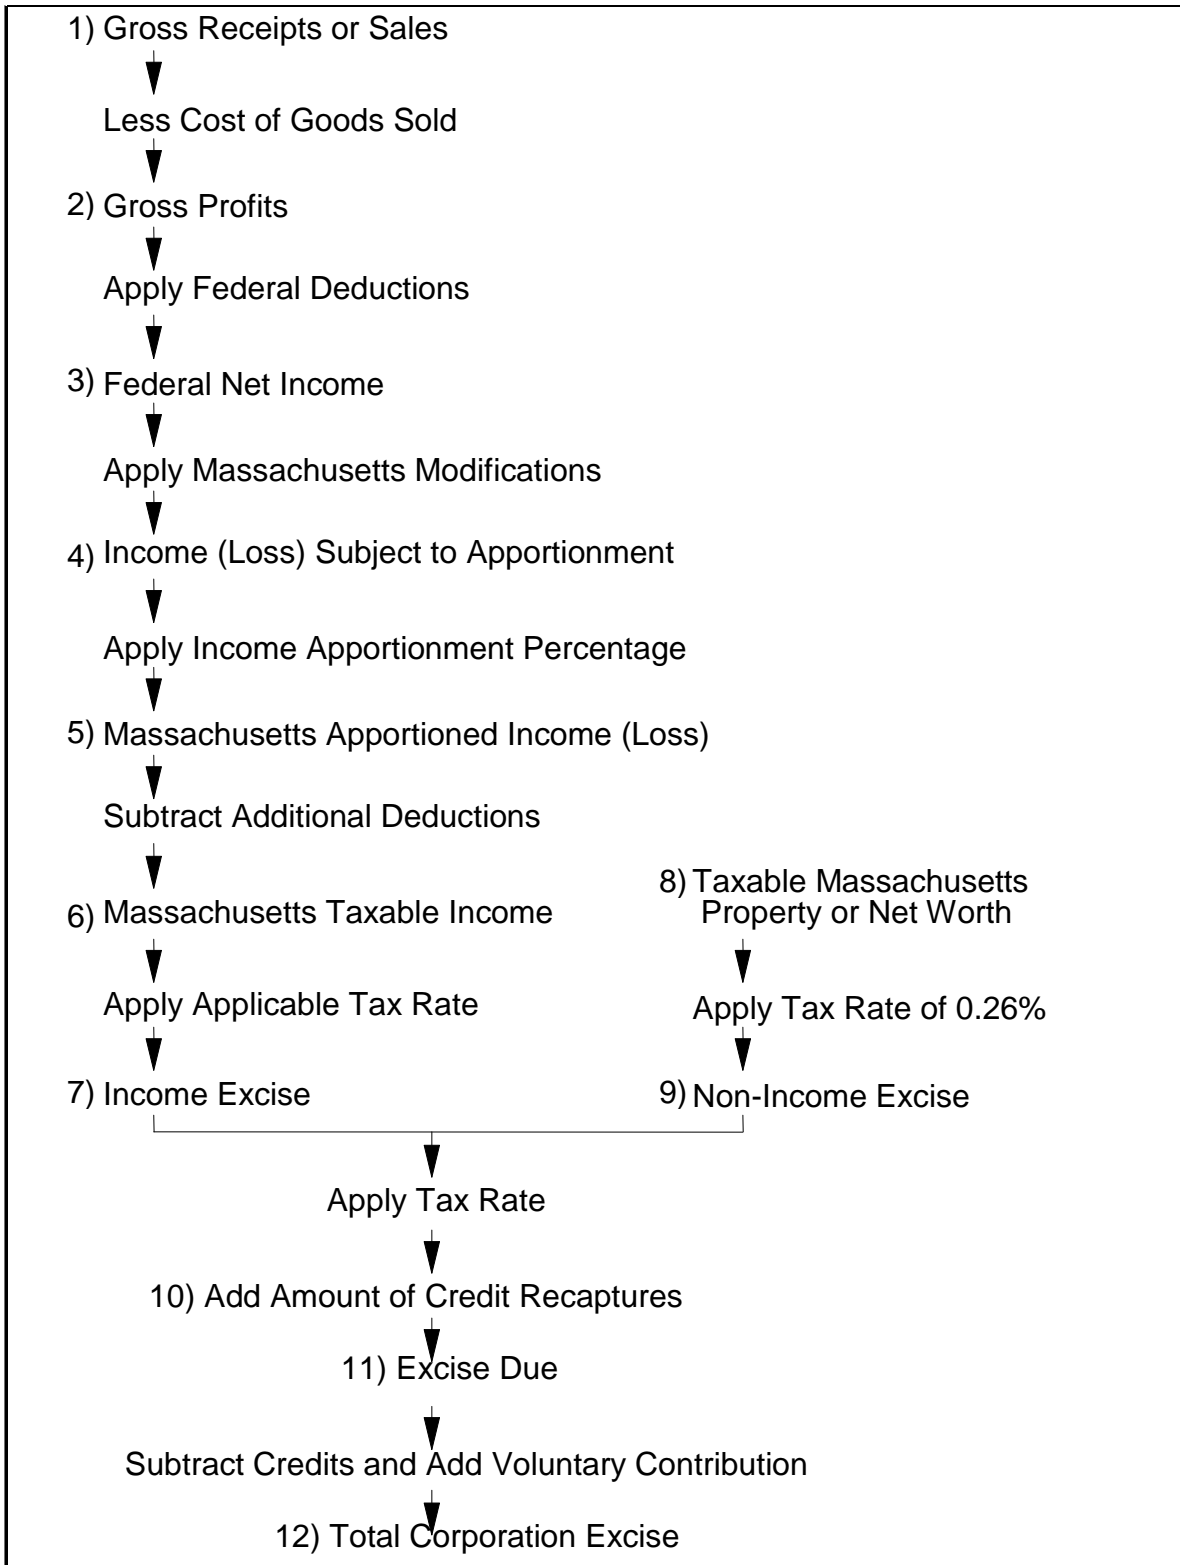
1) Gross Receipts or Sales

Less Cost of Goods Sold

2) Gross Profits

Apply Federal Deductions

3) Federal Net Income

Apply Massachusetts Modifications

4) Income (Loss) Subject to Apportionment

Apply Income Apportionment Percentage

5) Massachusetts Apportioned Income (Loss)

Subtract Additional Deductions

6) Massachusetts Taxable Income

Apply Applicable Tax Rate

7) Income Excise

8) Taxable Massachusetts Property or Net Worth

Apply Tax Rate of 0.26%

9) Non-Income Excise

Apply Tax Rate

10) Add Amount of Credit Recaptures

11) Excise Due

Subtract Credits and Add Voluntary Contribution

12) Total Corporation Excise